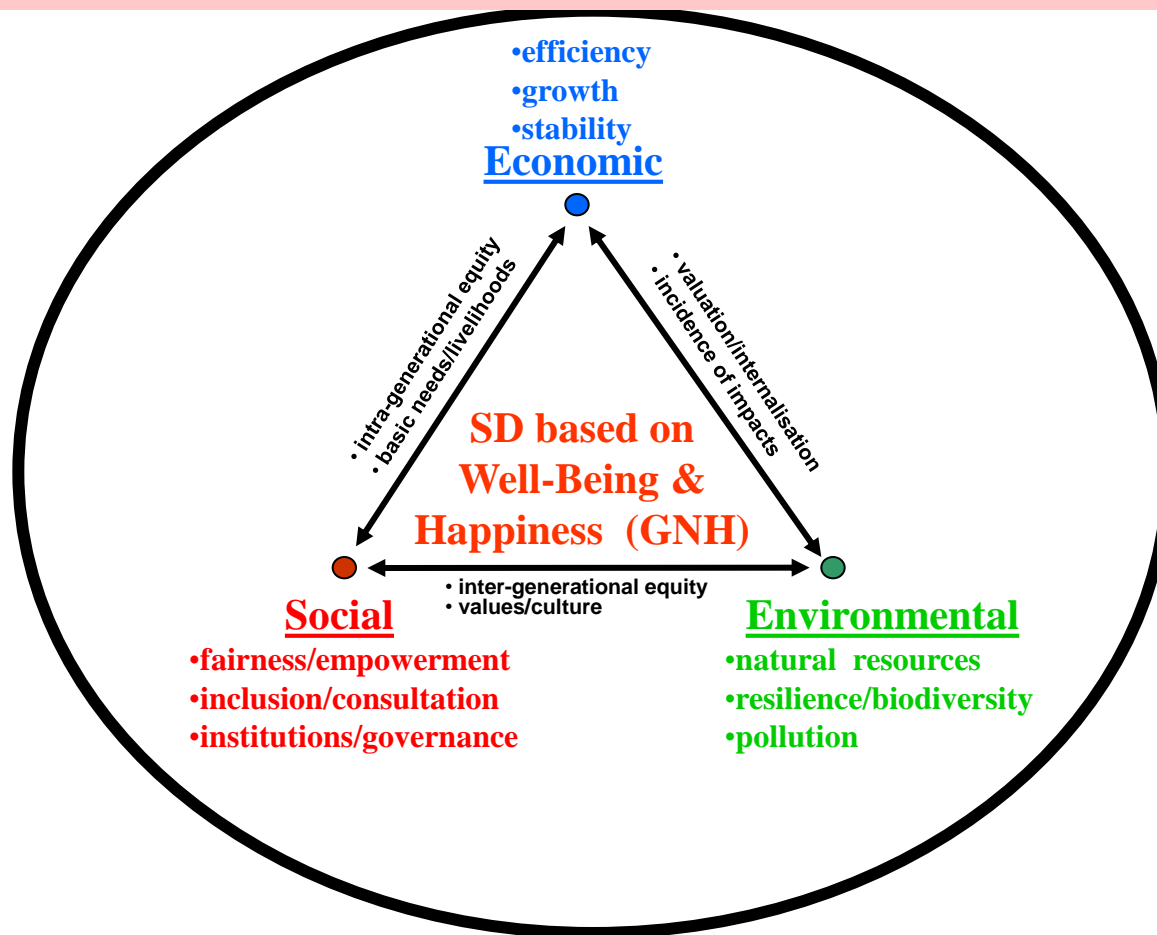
•efficiency
•growth
•stability
Economic

• intra-generational equity
• basic needs/livelihoods

• valuation/internalisation
• incidence of impacts

SD based on Well-Being & Happiness (GNH)

• inter-generational equity
• values/culture

Social
•fairness/empowerment
•inclusion/consultation
•institutions/governance

Environmental
•natural resources
•resilience/biodiversity
•pollution